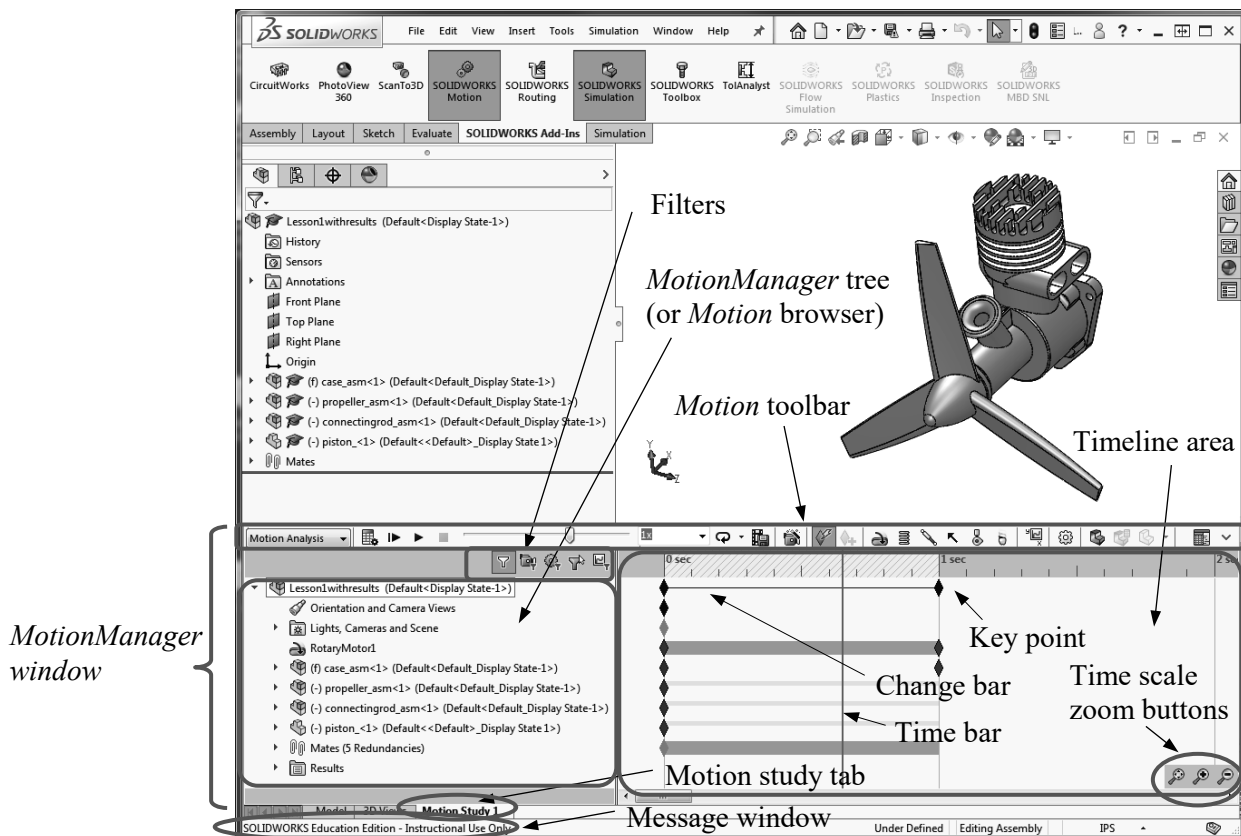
SOLIDWORKS File Edit View Insert Tools Simulation Window Help

CircuitWorks PhotoView 360 ScanTo3D SOLIDWORKS Motion SOLIDWORKS Routing SOLIDWORKS Simulation SOLIDWORKS Toolbox TolAnalyst SOLIDWORKS Flow Simulation SOLIDWORKS Plastics SOLIDWORKS Inspection SOLIDWORKS MBD SNL

Assembly Layout Sketch Evaluate SOLIDWORKS Add-Ins Simulation

Lesson1withresults (Default<Display State-1>)
History
Sensors
Annotations
Front Plane
Top Plane
Right Plane
Origin
(f) case_asm<1> (Default<Default_Display State-1>)
(-) propeller_asm<1> (Default<Default_Display State-1>)
(-) connectingrod_asm<1> (Default<Default_Display State-1>)
(-) piston_<1> (Default<<Default>_Display State 1>)
Mates

Filters

*MotionManager* tree (or *Motion* browser)

*Motion* toolbar

Timeline area

Motion Analysis

0 sec
1 sec
2 s

Lesson1withresults (Default<Display State-1>)
Orientation and Camera Views
Lights, Cameras and Scene
RotaryMotor1
(f) case_asm<1> (Default<Default_Display State-1>)
(-) propeller_asm<1> (Default<Default_Display State-1>)
(-) connectingrod_asm<1> (Default<Default_Display State-1>)
(-) piston_<1> (Default<<Default>_Display State 1>)
Mates (5 Redundancies)
Results

Key point

Change bar

Time scale zoom buttons

Time bar

*MotionManager window*

Motion study tab

Model 3D Views Motion Study 1

Message window

SOLIDWORKS Education Edition - Instructional Use Only

Under Defined Editing Assembly IPS